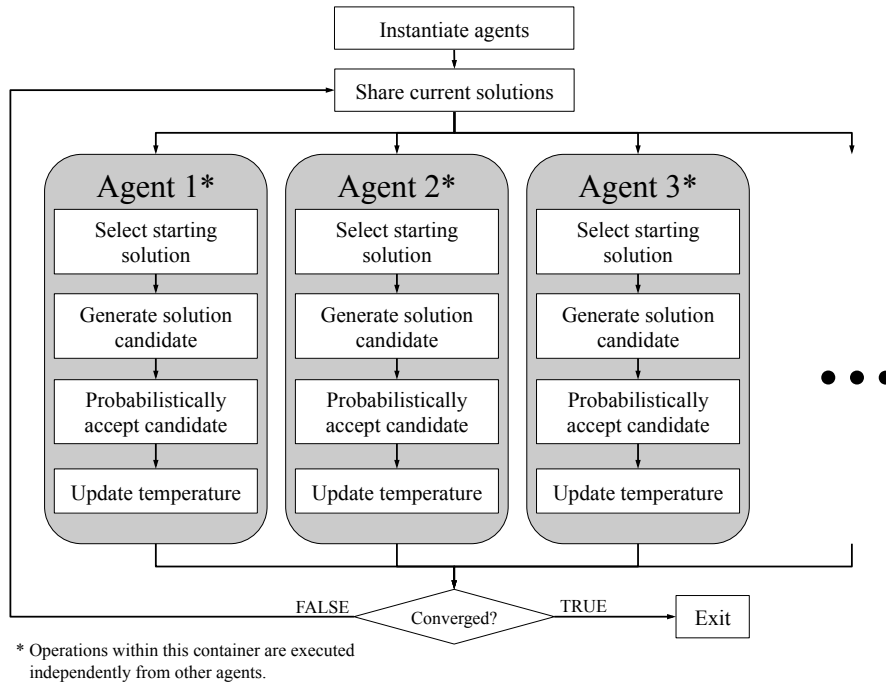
Instantiate agents

Share current solutions

Agent 1*

Select starting solution

Generate solution candidate

Probabilistically accept candidate

Update temperature

Agent 2*

Select starting solution

Generate solution candidate

Probabilistically accept candidate

Update temperature

Agent 3*

Select starting solution

Generate solution candidate

Probabilistically accept candidate

Update temperature

FALSE

Converged?

TRUE

Exit

* Operations within this container are executed independently from other agents.